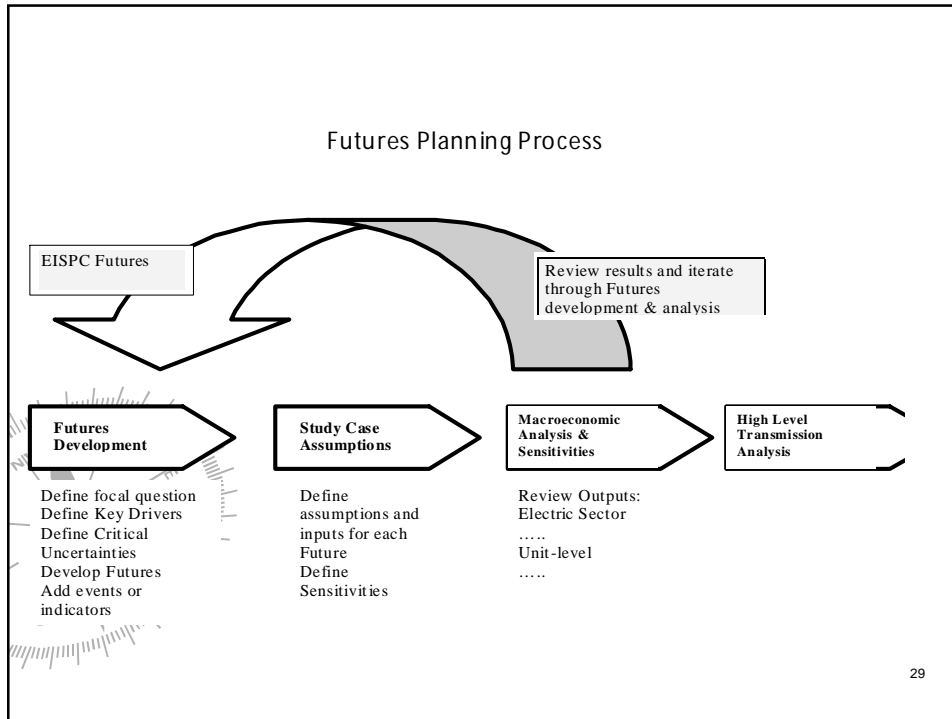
Futures Planning Process

EISPC Futures

Review results and iterate through Futures development & analysis

Futures Development

Study Case Assumptions

Macroeconomic Analysis & Sensitivities

High Level Transmission Analysis

Define focal question
Define Key Drivers
Define Critical Uncertainties
Develop Futures
Add events or indicators

Define assumptions and inputs for each Future
Define Sensitivities

Review Outputs:
Electric Sector
…..
Unit-level
…..

29